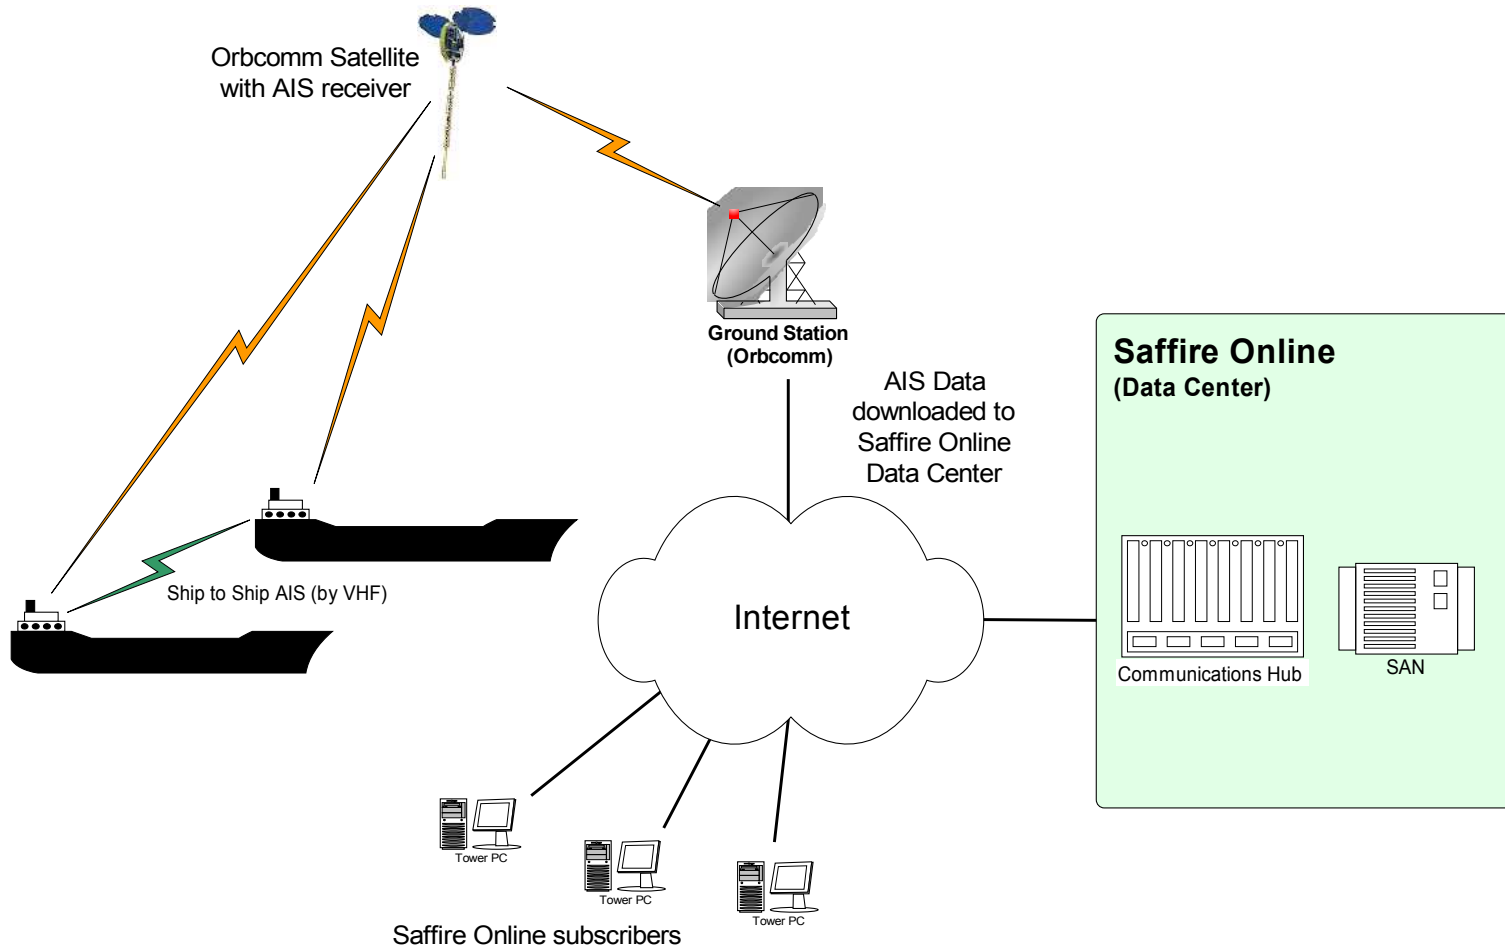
Orbcomm Satellite with AIS receiver

Ground Station (Orbcomm)

AIS Data downloaded to Saffire Online Data Center

Saffire Online
(Data Center)

Ship to Ship AIS (by VHF)

Internet

Communications Hub

SAN

Tower PC

Tower PC

Tower PC

Saffire Online subscribers